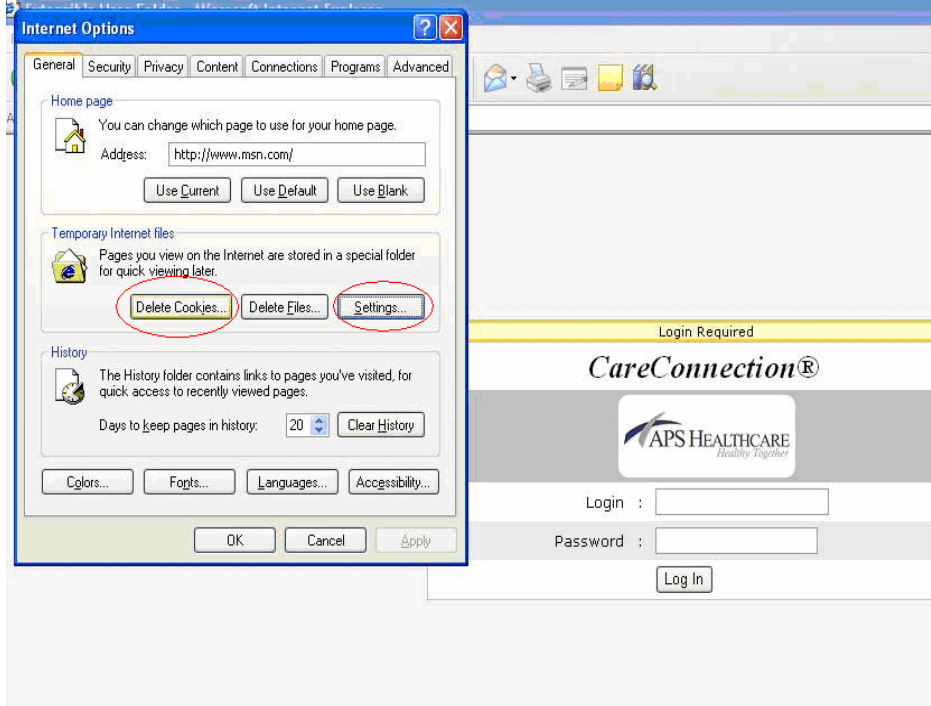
Internet Options

General | Security | Privacy | Content | Connections | Programs | Advanced

Home page

You can change which page to use for your home page.

Address: http://www.msn.com/

Use Current | Use Default | Use Blank

Temporary Internet files

Pages you view on the Internet are stored in a special folder for quick viewing later.

Delete Cookies... | Delete Files... | Settings...

History

The History folder contains links to pages you've visited, for quick access to recently viewed pages.

Days to keep pages in history: 20 | Clear History

Colors... | Fonts... | Languages... | Accessibility...

OK | Cancel | Apply

Login Required

CareConnection®

APS HEALTHCARE
Healthy Together

Login :

Password :

Log In